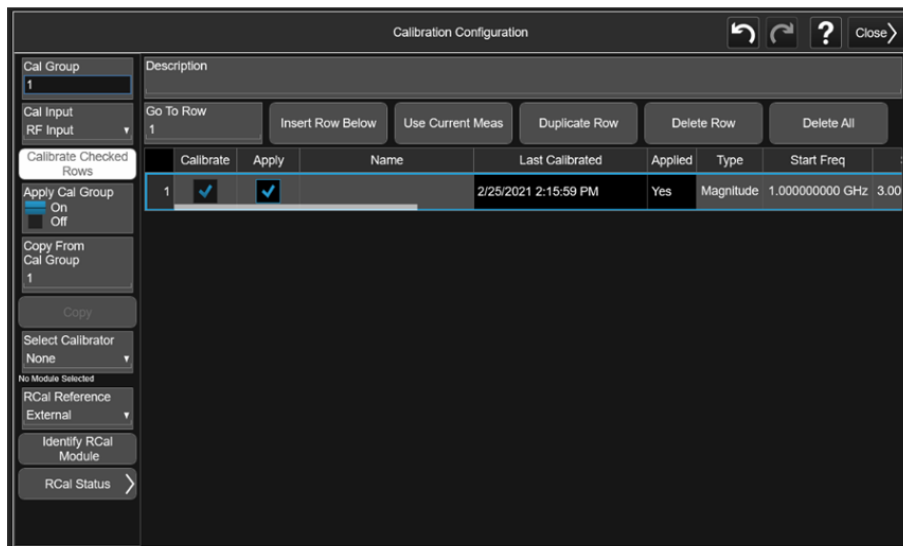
Calibration Configuration

?

Close

Cal Group
1

Cal Input
RF Input

Calibrate Checked Rows

Apply Cal Group
On
Off

Copy From Cal Group
1

Copy

Select Calibrator
None

No Module Selected

RCal Reference
External

Identify RCal Module

RCal Status

Description

Go To Row
1

Insert Row Below

Use Current Meas

Duplicate Row

Delete Row

Delete All

| | Calibrate | Apply | Name | Last Calibrated | Applied | Type | Start Freq | |
|---|---|---|---|---|---|---|---|---|
| 1 | ✓ | ✓ | | 2/25/2021 2:15:59 PM | Yes | Magnitude | 1.000000000 GHz | 3.00 |